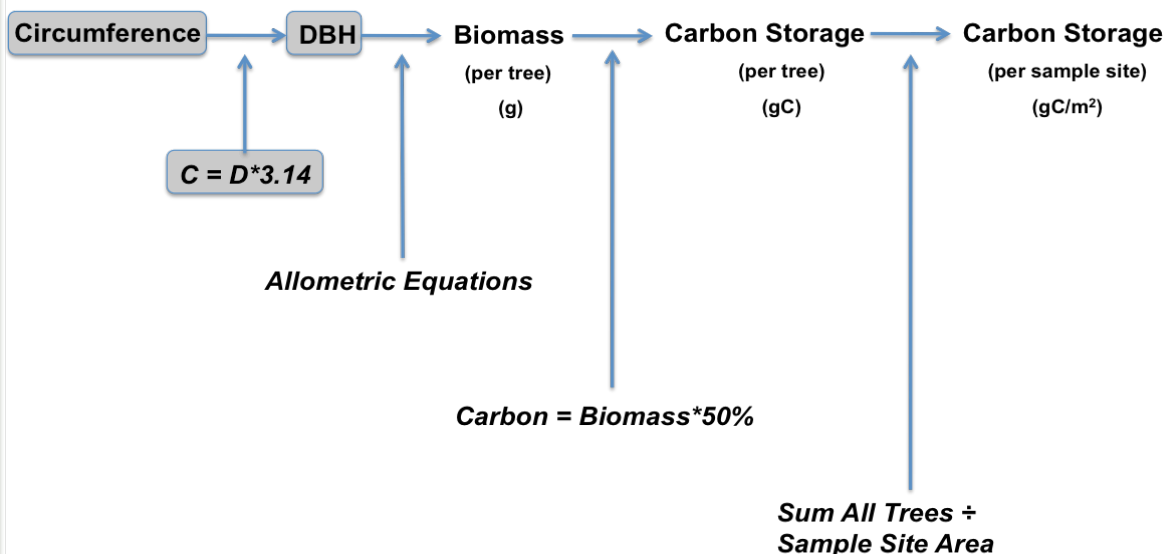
Circumference

DBH

Biomass
(per tree)
(g)

Carbon Storage
(per tree)
(gC)

Carbon Storage
(per sample site)
(gC/m$^2$)

C = D*3.14

Allometric Equations

Carbon = Biomass*50%

Sum All Trees ÷
Sample Site Area